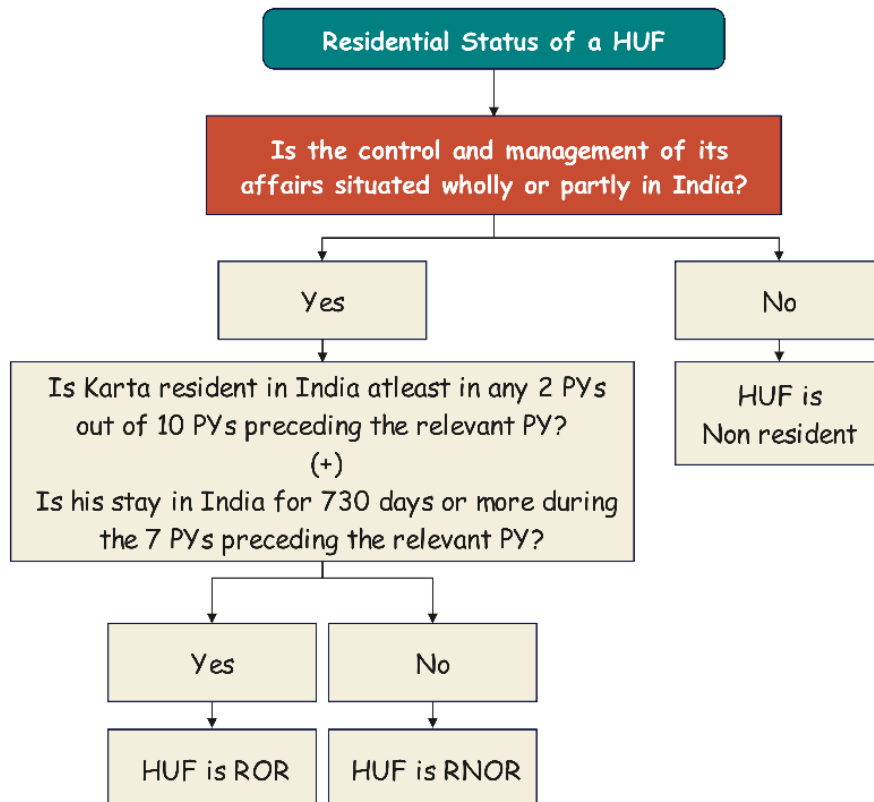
Residential Status of a HUF

Is the control and management of its affairs situated wholly or partly in India?

Yes

No

HUF is Non resident

Is Karta resident in India atleast in any 2 PYs out of 10 PYs preceding the relevant PY?
(+)
Is his stay in India for 730 days or more during the 7 PYs preceding the relevant PY?

Yes

No

HUF is ROR

HUF is RNOR